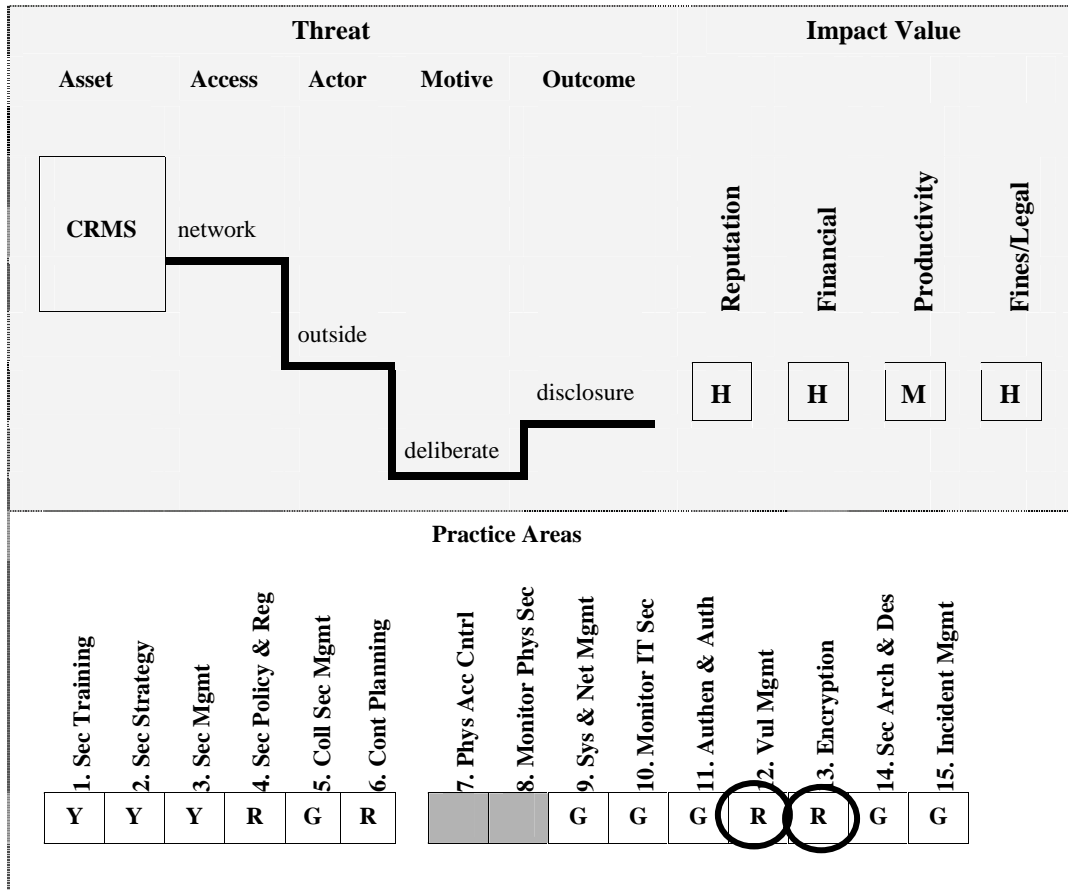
Threat

Impact Value

Asset Access Actor Motive Outcome

CRMS network

outside

deliberate

disclosure

Reputation Financial Productivity Fines/Legal

H H M H

Practice Areas

1. Sec Training
2. Sec Strategy
3. Sec Mgmt
4. Sec Policy & Reg
5. Coll Sec Mgmt
6. Cont Planning
7. Phys Acc Cntrl
8. Monitor Phys Sec
9. Sys & Net Mgmt
10. Monitor IT Sec
11. Authen & Auth
12. Vul Mgmt
13. Encryption
14. Sec Arch & Des
15. Incident Mgmt

| Y | Y | Y | R | G | R | | | G | G | G | R | R | G | G |
|---|---|---|---|---|---|---|---|---|---|---|---|---|---|---|